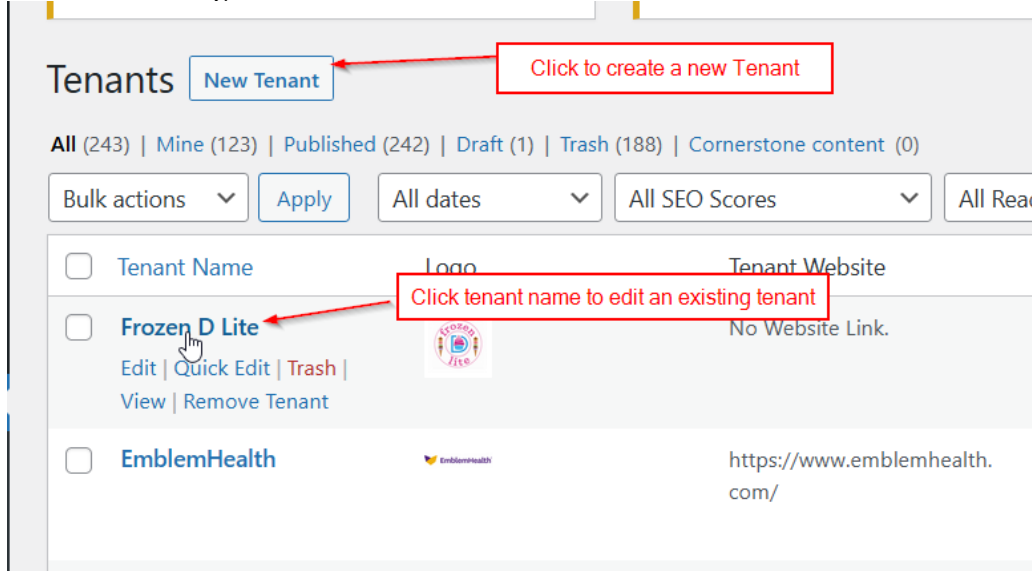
Tenants New Tenant

Click to create a new Tenant

All (243) | Mine (123) | Published (242) | Draft (1) | Trash (188) | Cornerstone content (0)

Bulk actions Apply All dates All SEO Scores All Rea

Tenant Name Logo Tenant Website

Click tenant name to edit an existing tenant

Frozen D Lite
Edit | Quick Edit | Trash | View | Remove Tenant

frozen lite

No Website Link.

EmblemHealth

EmblemHealth

https://www.emblemhealth.com/